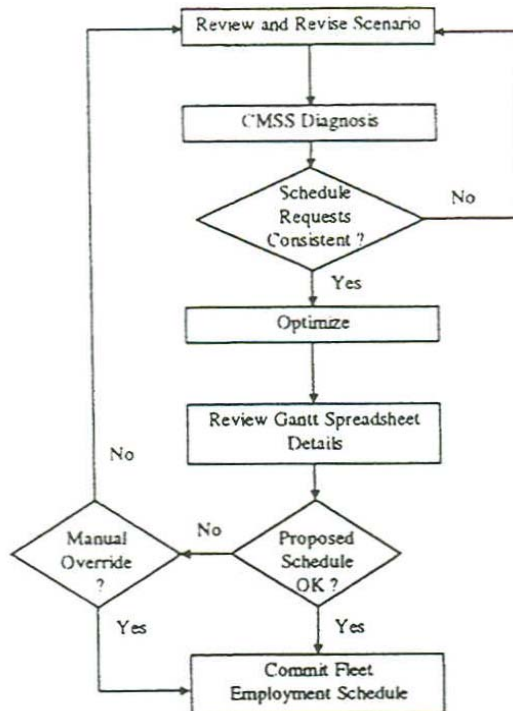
Review and Revise Scenario

CMSS Diagnosis

Schedule Requests Consistent ?

No

Yes

Optimize

Review Gantt Spreadsheet Details

No

Proposed Schedule OK ?

No

Manual Override ?

Yes

Yes

Commit Fleet Employment Schedule